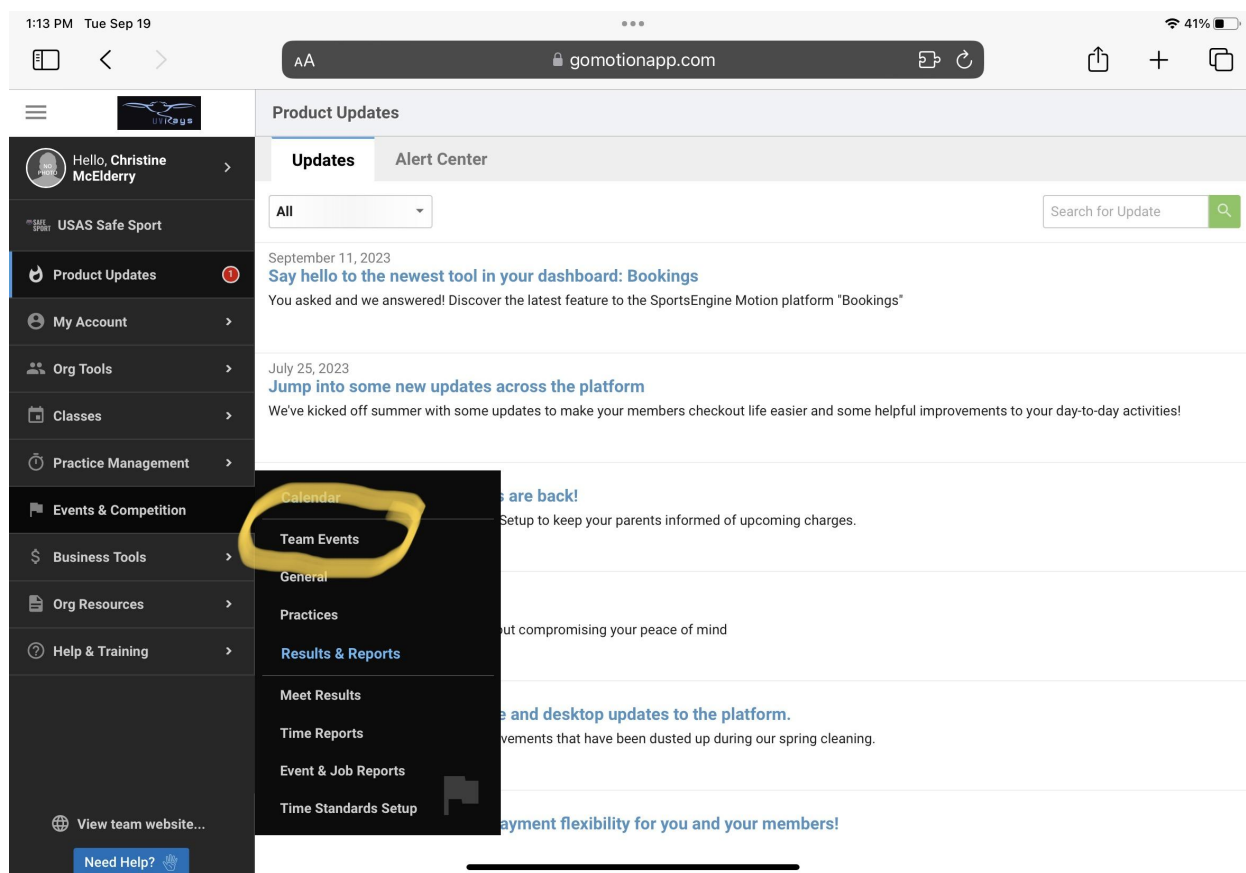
1:13 PM Tue Sep 19

41%

AA gomotionapp.com

UVRays

Hello, Christine McElderry

NO PHOTO

USAS Safe Sport

Product Updates 1

My Account

Org Tools

Classes

Practice Management

Events & Competition

Business Tools

Org Resources

Help & Training

View team website...

Need Help?

Product Updates

Updates Alert Center

All

Search for Update

September 11, 2023
Say hello to the newest tool in your dashboard: Bookings
You asked and we answered! Discover the latest feature to the SportsEngine Motion platform "Bookings"

July 25, 2023
Jump into some new updates across the platform
We've kicked off summer with some updates to make your members checkout life easier and some helpful improvements to your day-to-day activities!

Calendar

Team Events

General

Practices

Results & Reports

Meet Results

Time Reports

Event & Job Reports

Time Standards Setup

s are back!
Setup to keep your parents informed of upcoming charges.

ut compromising your peace of mind

e and desktop updates to the platform.
vements that have been dusted up during our spring cleaning.

ayment flexibility for you and your members!